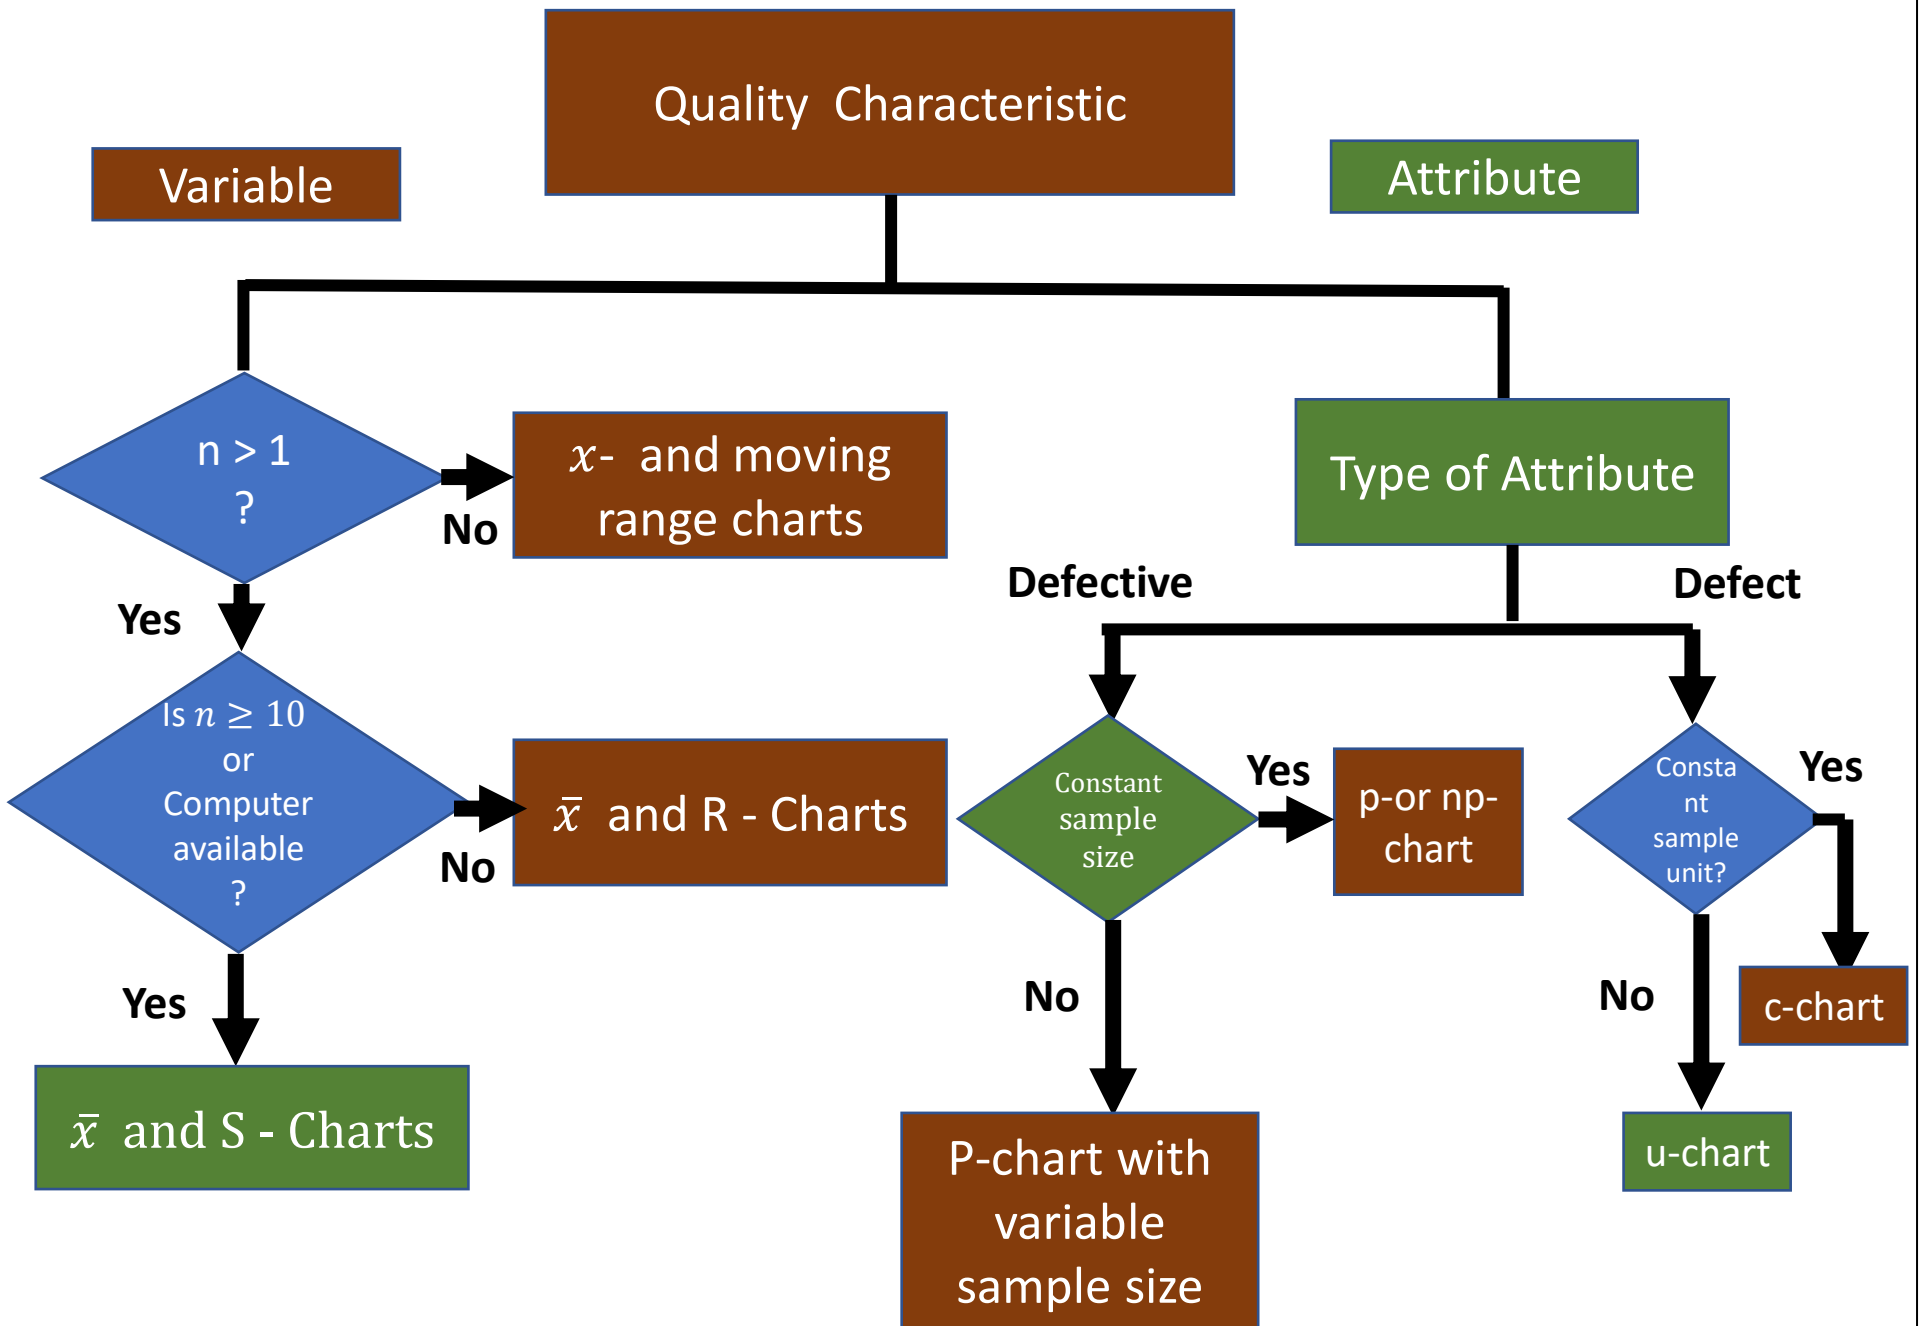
Quality Characteristic

Variable

Attribute

n > 1 ?

No

$x$- and moving range charts

Type of Attribute

Defective

Defect

Yes

Is $n \geq 10$ or Computer available ?

No

$\bar{x}$ and R - Charts

Constant sample size

Yes

p-or np-chart

Constant sample unit?

Yes

Yes

No

No

c-chart

$\bar{x}$ and S - Charts

P-chart with variable sample size

u-chart